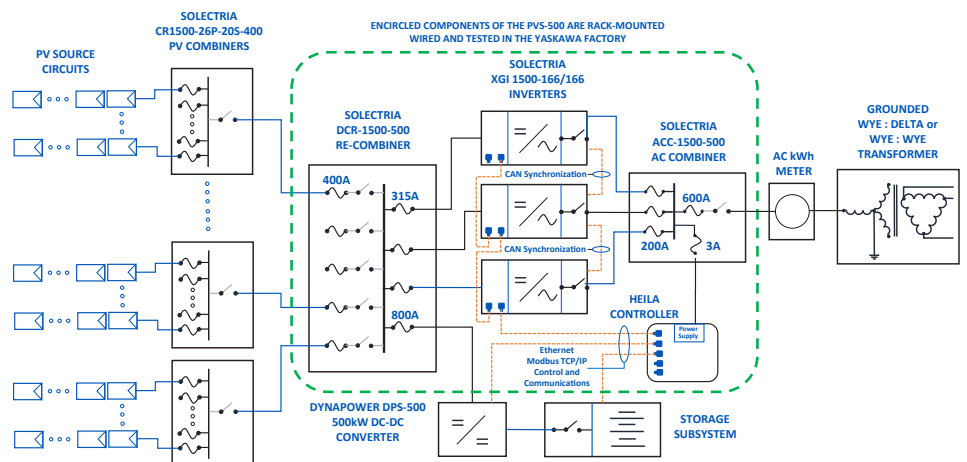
ENCIRCLED COMPONENTS OF THE PVS-500 ARE RACK-MOUNTED WIRED AND TESTED IN THE YASKAWA FACTORY

PV SOURCE CIRCUITS

SOLECTRIA CR1500-26P-20S-400 PV COMBINERS

SOLECTRIA DCR-1500-500 RE-COMBINER

400A

315A

800A

SOLECTRIA XGI 1500-166/166 INVERTERS

CAN Synchronization

CAN Synchronization

SOLECTRIA ACC-1500-500 AC COMBINER

600A

200A

3A

AC kWh METER

GROUNDED WYE : DELTA or WYE : WYE TRANSFORMER

HEILA CONTROLLER

Power Supply

Ethernet Modbus TCP/IP Control and Communications

DYNAPOWER DPS-500 500kW DC-DC CONVERTER

STORAGE SUBSYSTEM